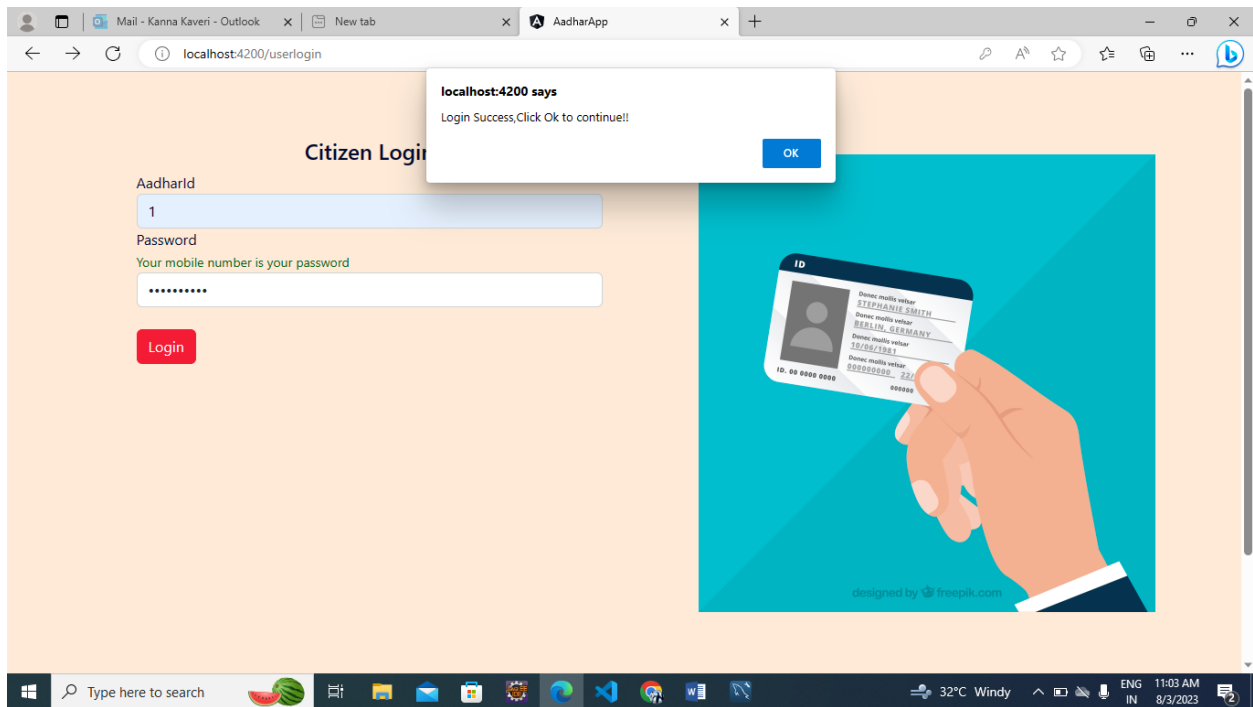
Mail - Kanna Kaveri - Outlook
New tab
AadharApp

localhost:4200/userlogin

localhost:4200 says
Login Success,Click Ok to continue!!
OK

Citizen Login
AadharId
1
Password
Your mobile number is your password
•••••••••••
Login

ID
Donec mollis velsar
STEPHANIE SMITH
Donec mollis velsar
BERLIN, GERMANY
Donec mollis velsar
10/06/1981
Donec mollis velsar
000000000 22/
ID. 00 0000 0000
000000

designed by freepik.com

Type here to search
32°C Windy
ENG IN
11:03 AM
8/3/2023
2